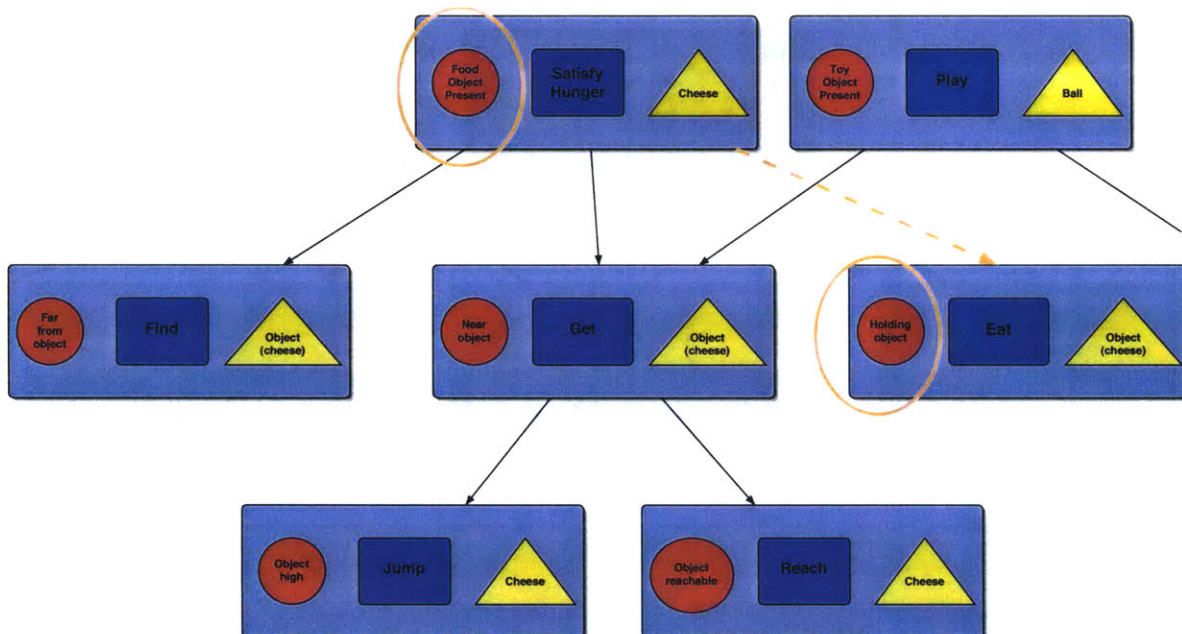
Food Object Present

Satisfy Hunger

Cheese

Toy Object Present

Play

Ball

Far from object

Find

Object (cheese)

Near object

Get

Object (cheese)

Holding object

Eat

Object (cheese)

Object high

Jump

Cheese

Object reachable

Reach

Cheese